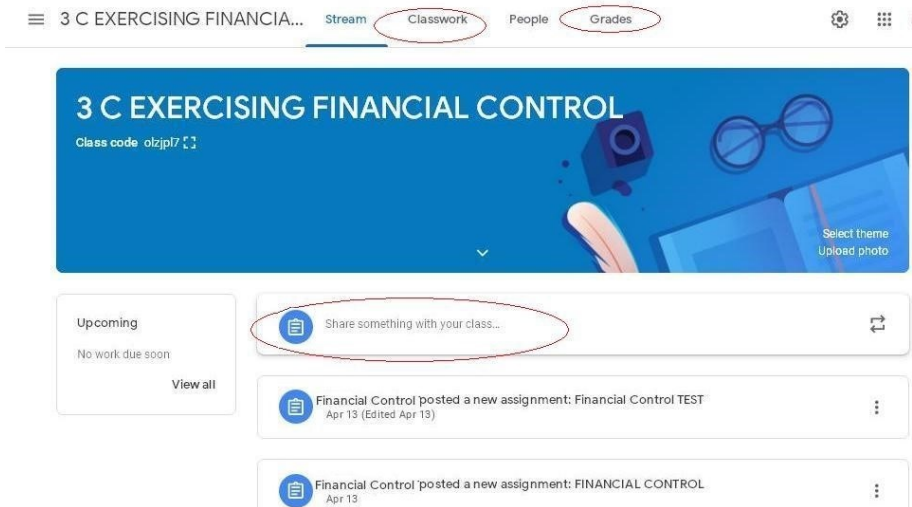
3 C EXERCISING FINANCIA... Stream Classwork People Grades

3 C EXERCISING FINANCIAL CONTROL

Class code olzjpl7

Select theme
Upload photo

Upcoming
No work due soon
View all

Share something with your class...

Financial Control posted a new assignment: Financial Control TEST
Apr 13 (Edited Apr 13)

Financial Control posted a new assignment: FINANCIAL CONTROL
Apr 13